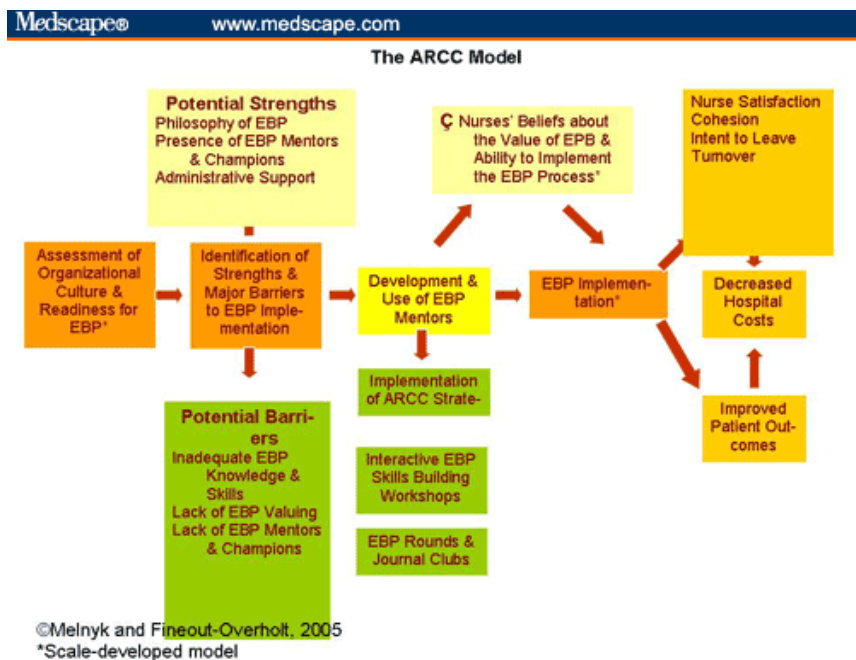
Medscape® www.medscape.com

The ARCC Model

Potential Strengths
Philosophy of EBP
Presence of EBP Mentors & Champions
Administrative Support

Ç Nurses' Beliefs about the Value of EPB & Ability to Implement the EBP Process*

Nurse Satisfaction
Cohesion
Intent to Leave
Turnover

Assessment of Organizational Culture & Readiness for EBP*

Identification of Strengths & Major Barriers to EBP Implementation

Development & Use of EBP Mentors

EBP Implementation*

Decreased Hospital Costs

Implementation of ARCC Strate-

Improved Patient Outcomes

Potential Barriers
Inadequate EBP Knowledge & Skills
Lack of EBP Valuing
Lack of EBP Mentors & Champions

Interactive EBP Skills Building Workshops

EBP Rounds & Journal Clubs

©Melnyk and Fineout-Overholt, 2005
*Scale-developed model